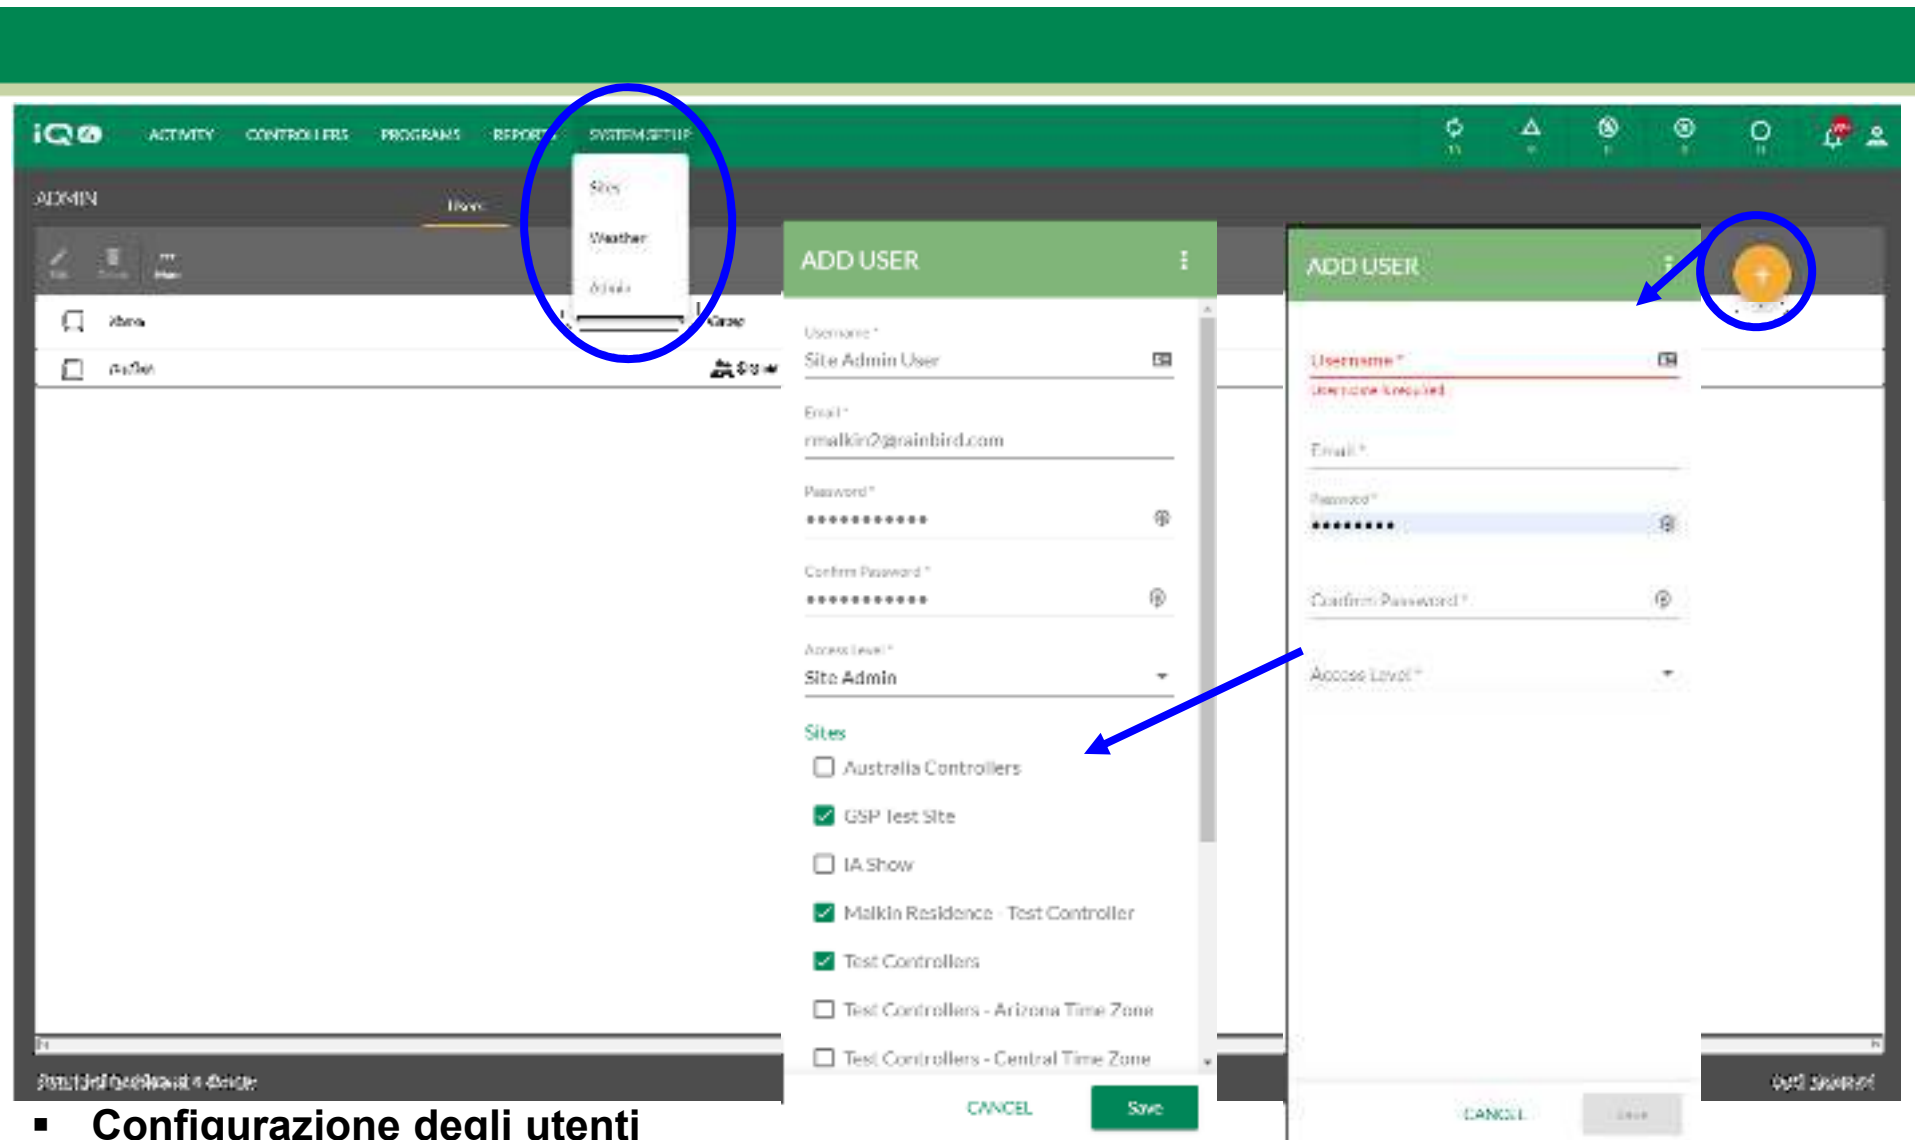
iQ ACTIVITY CONTROLLERS PROGRAMS REPORTS SYSTEM SETUP

ADMIN Users

Sites
Weather
Admin

ADD USER

Username *
Site Admin User

Email *
rmalkin2@rainbird.com

Password *
••••••••••••

Confirm Password *
••••••••••••

Access Level *
Site Admin

Sites
Australia Controllers
GSP Test Site
IA Show
Malkin Residence - Test Controller
Test Controllers
Test Controllers - Arizona Time Zone
Test Controllers - Central Time Zone

CANCEL Save

ADD USER

Username *
Username Required

Email *

Password *
•••••••••

Confirm Password *

Access Level *

CANCEL Save

▪ Configurazione degli utenti